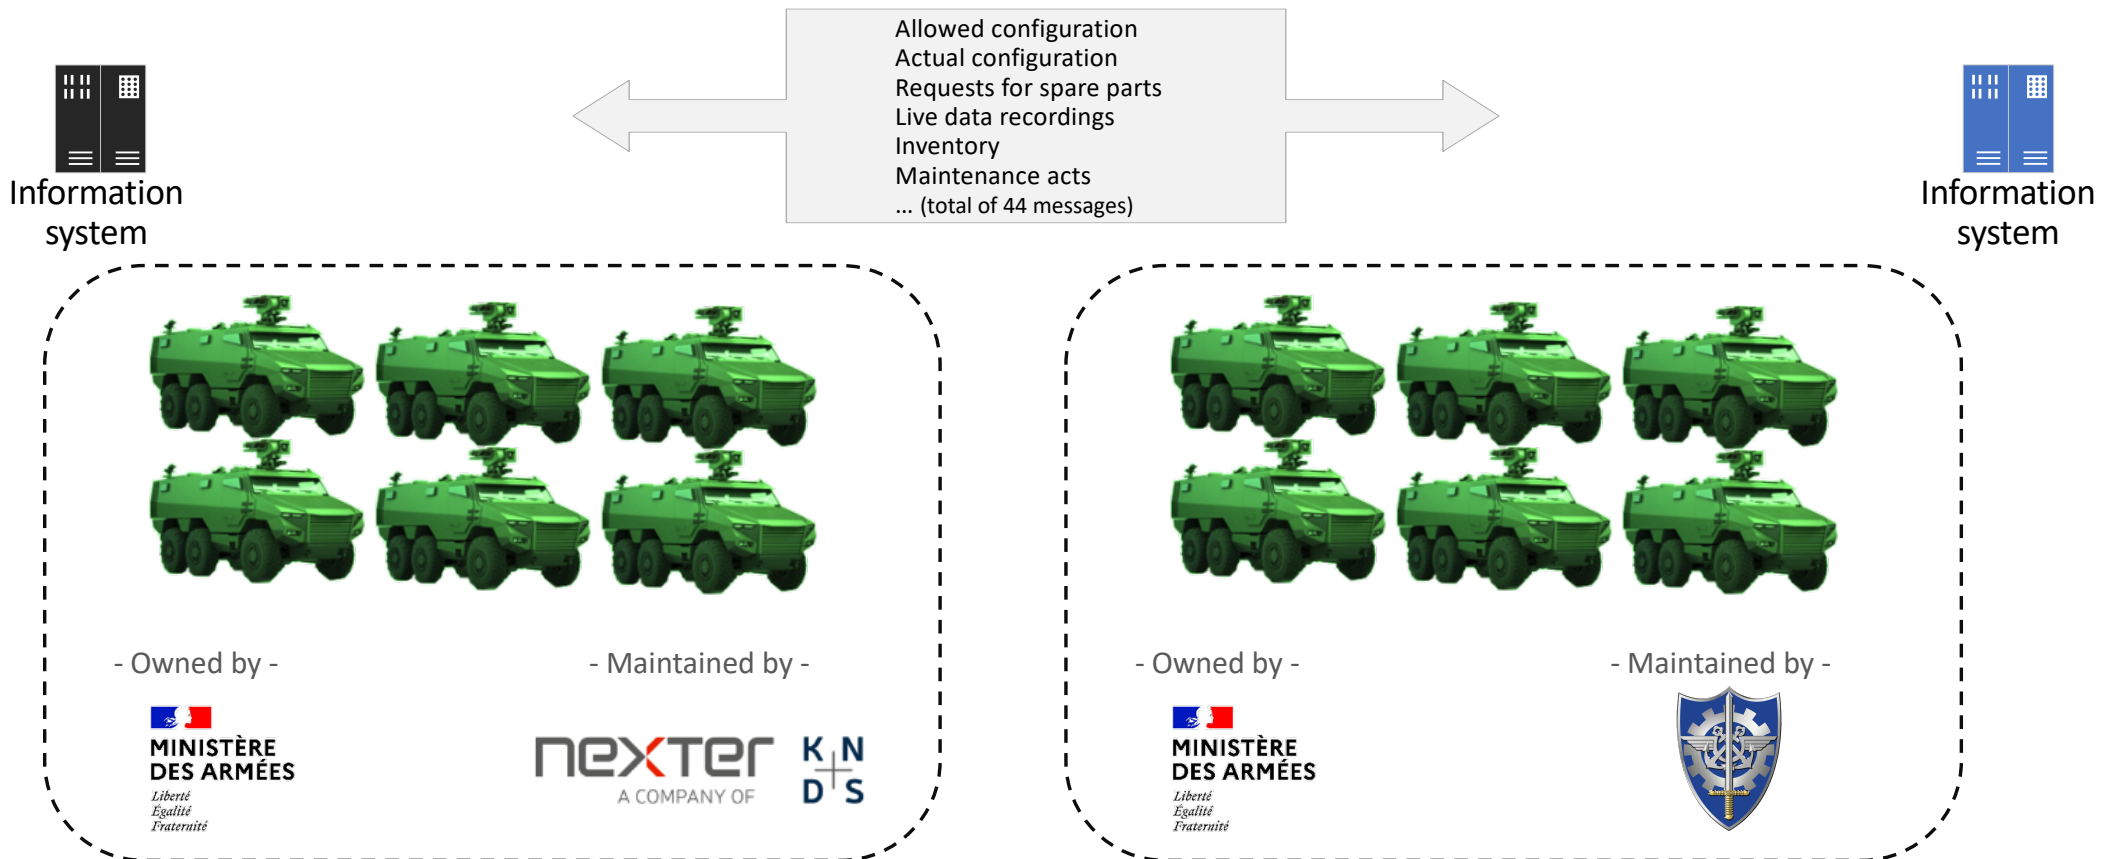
Information system

Allowed configuration
Actual configuration
Requests for spare parts
Live data recordings
Inventory
Maintenance acts
... (total of 44 messages)

Information system

- Owned by -

MINISTÈRE DES ARMÉES
Liberté
Égalité
Fraternité

- Maintained by -

nexter
A COMPANY OF
K N
D S

- Owned by -

MINISTÈRE DES ARMÉES
Liberté
Égalité
Fraternité

- Maintained by -